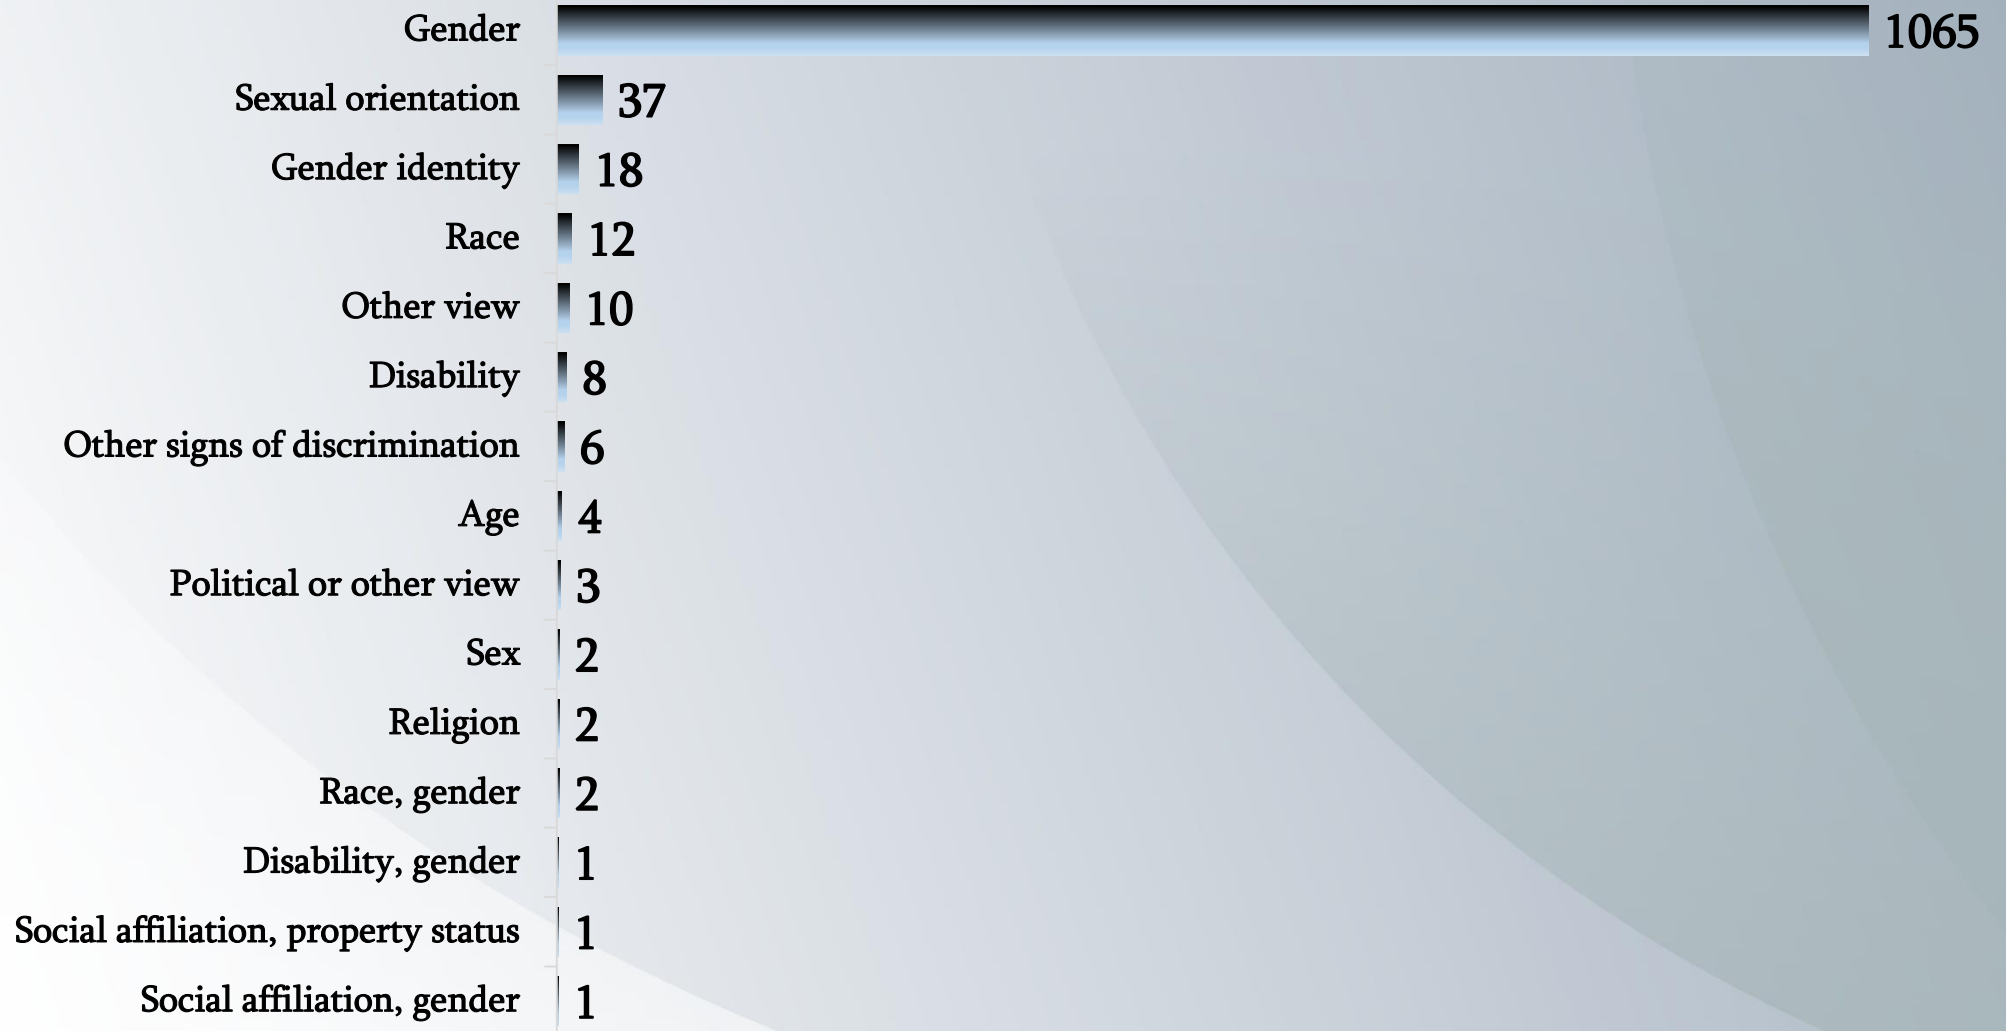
Gender 1065
Sexual orientation 37
Gender identity 18
Race 12
Other view 10
Disability 8
Other signs of discrimination 6
Age 4
Political or other view 3
Sex 2
Religion 2
Race, gender 2
Disability, gender 1
Social affiliation, property status 1
Social affiliation, gender 1